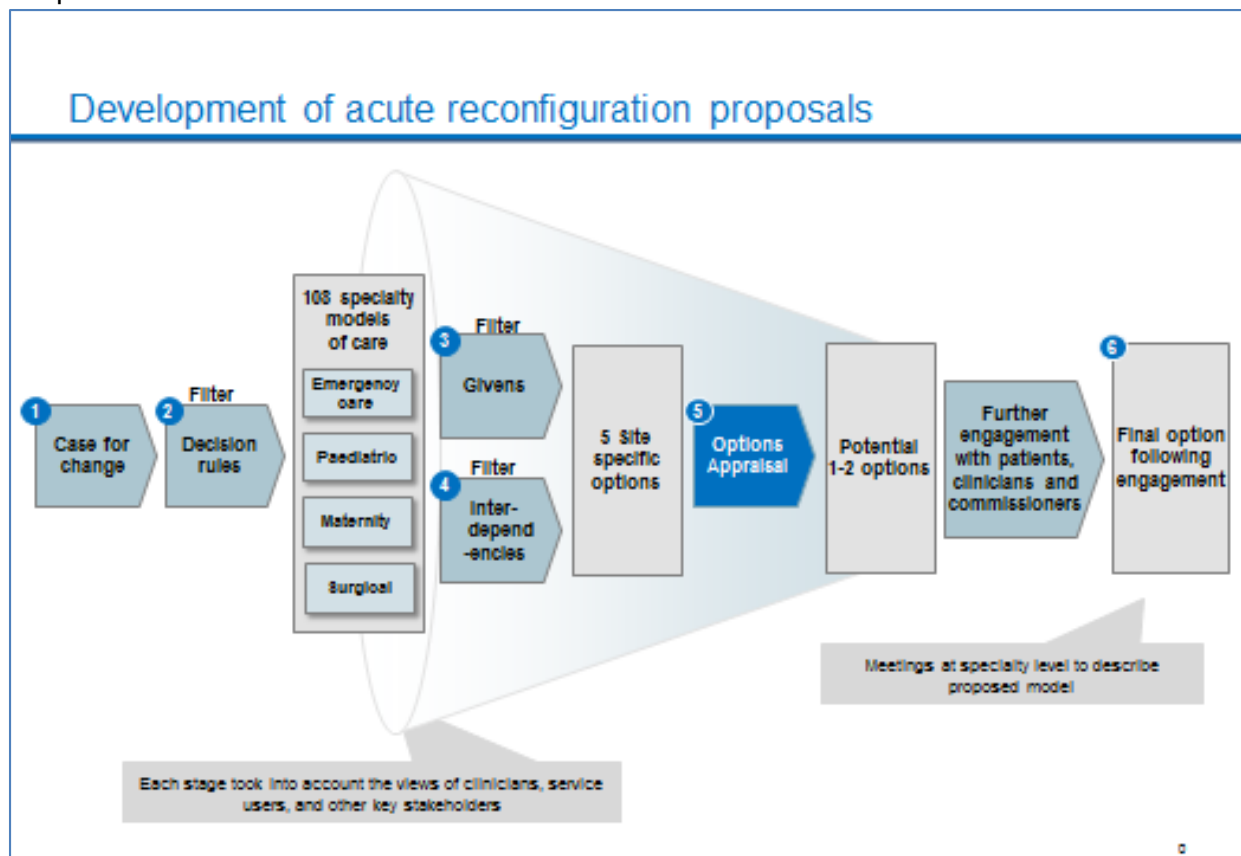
Development of acute reconfiguration proposals

1 Case for change

Filter
2 Decision rules

108 specialty models of care

Emergency care

Paediatric

Maternity

Surgical

Filter
3 Givens

Filter
4 Inter-dependencies

5 site specific options

5 Options Appraisal

Potential 1-2 options

Further engagement with patients, clinicians and commissioners

6 Final option following engagement

Meetings at specialty level to describe proposed model

Each stage took into account the views of clinicians, service users, and other key stakeholders

c